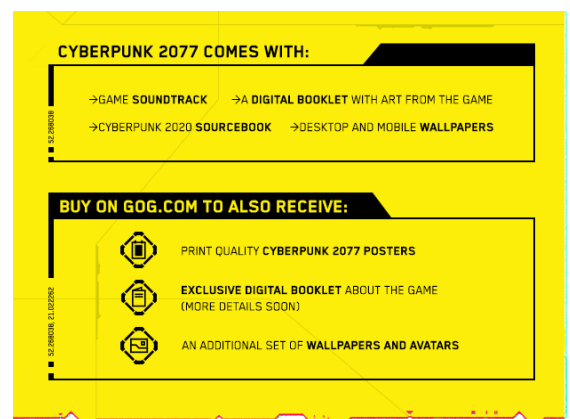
CYBERPUNK 2077 COMES WITH:

52.288038

→GAME SOUNDTRACK →A DIGITAL BOOKLET WITH ART FROM THE GAME

→CYBERPUNK 2020 SOURCEBOOK →DESKTOP AND MOBILE WALLPAPERS

BUY ON GOG.COM TO ALSO RECEIVE:

52.288038, 21.022262

PRINT QUALITY CYBERPUNK 2077 POSTERS

EXCLUSIVE DIGITAL BOOKLET ABOUT THE GAME (MORE DETAILS SOON)

AN ADDITIONAL SET OF WALLPAPERS AND AVATARS